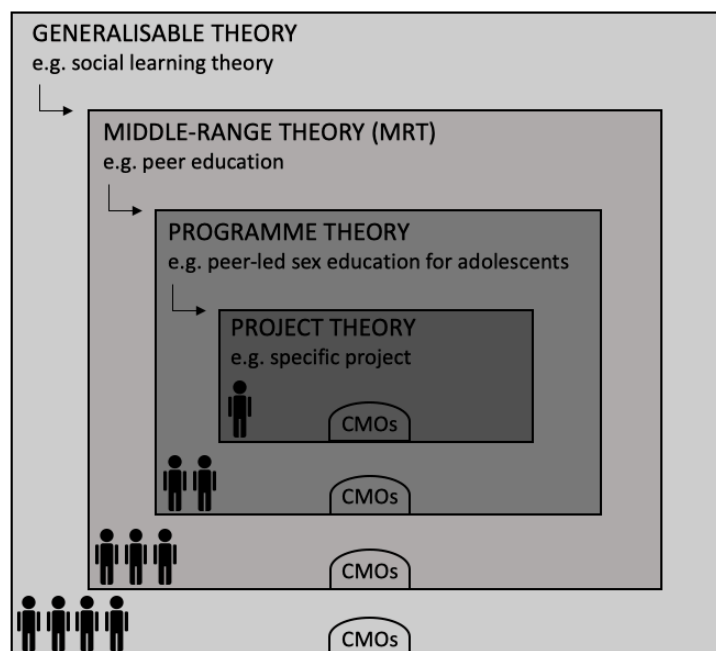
GENERALISABLE THEORY
e.g. social learning theory

MIDDLE-RANGE THEORY (MRT)
e.g. peer education

PROGRAMME THEORY
e.g. peer-led sex education for adolescents

PROJECT THEORY
e.g. specific project

CMOs

CMOs

CMOs

CMOs